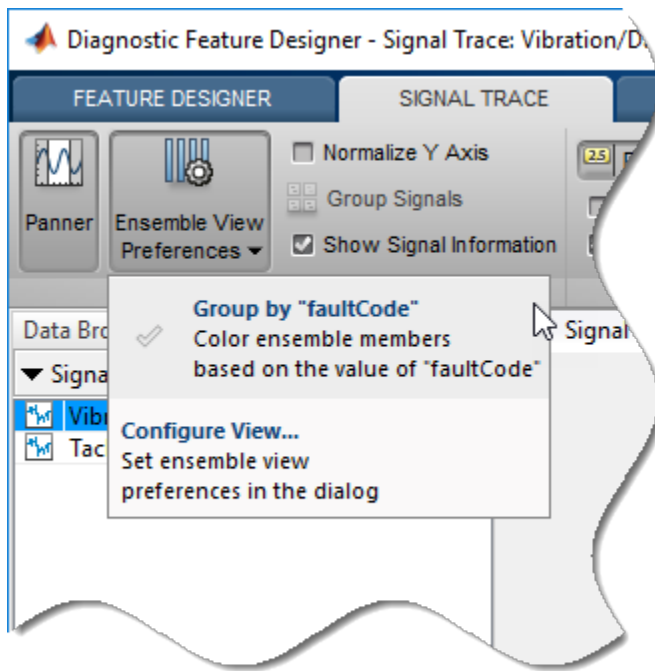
Diagnostic Feature Designer - Signal Trace: Vibration/D

FEATURE DESIGNER

SIGNAL TRACE

Panner

Ensemble View Preferences

Normalize Y Axis

Group Signals

Show Signal Information

2.5

Data Bro

Signa

Vibr

Tac

Signal

Group by "faultCode"
Color ensemble members based on the value of "faultCode"

Configure View...
Set ensemble view preferences in the dialog